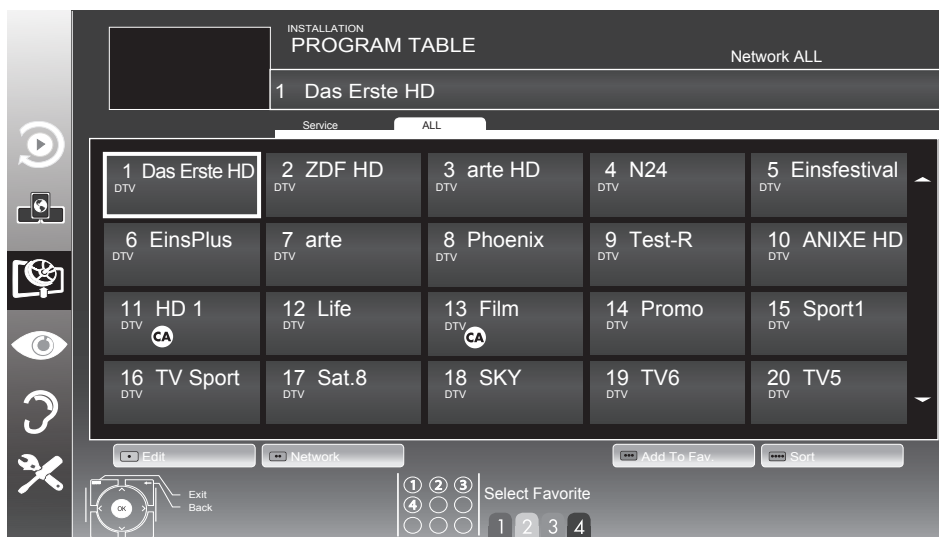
INSTALLATION
PROGRAM TABLE

Network ALL

1 Das Erste HD

Service ALL

| 1 Das Erste HD DTV | 2 ZDF HD DTV | 3 arte HD DTV | 4 N24 DTV | 5 Einsfestival DTV |
|---|---|---|---|---|
| 6 EinsPlus DTV | 7 arte DTV | 8 Phoenix DTV | 9 Test-R DTV | 10 ANIXE HD DTV |
| 11 HD 1 DTV CA | 12 Life DTV | 13 Film DTV CA | 14 Promo DTV | 15 Sport1 DTV |
| 16 TV Sport DTV | 17 Sat.8 DTV | 18 SKY DTV | 19 TV6 DTV | 20 TV5 DTV |

Edit
Network
Add To Fav.
Sort

OK
Exit
Back

① ② ③
④

Select Favorite
1 2 3 4